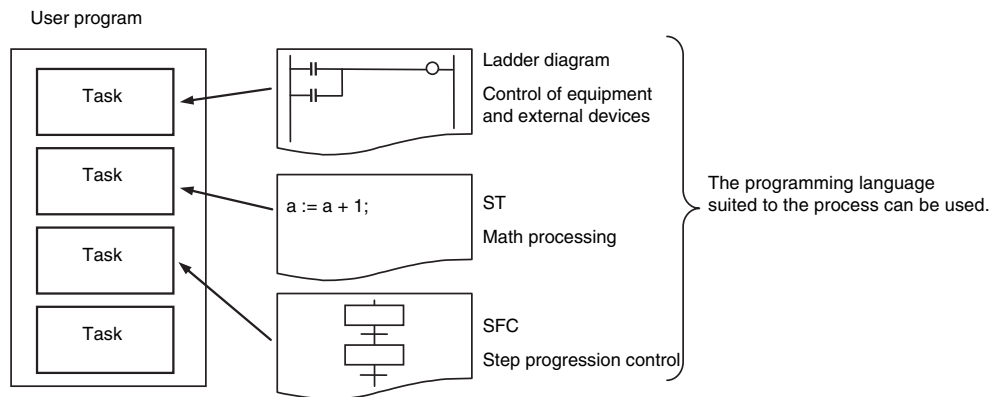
User program

Task

Task

Task

Task

Ladder diagram

Control of equipment and external devices

a := a + 1;

ST

Math processing

SFC

Step progression control

The programming language suited to the process can be used.